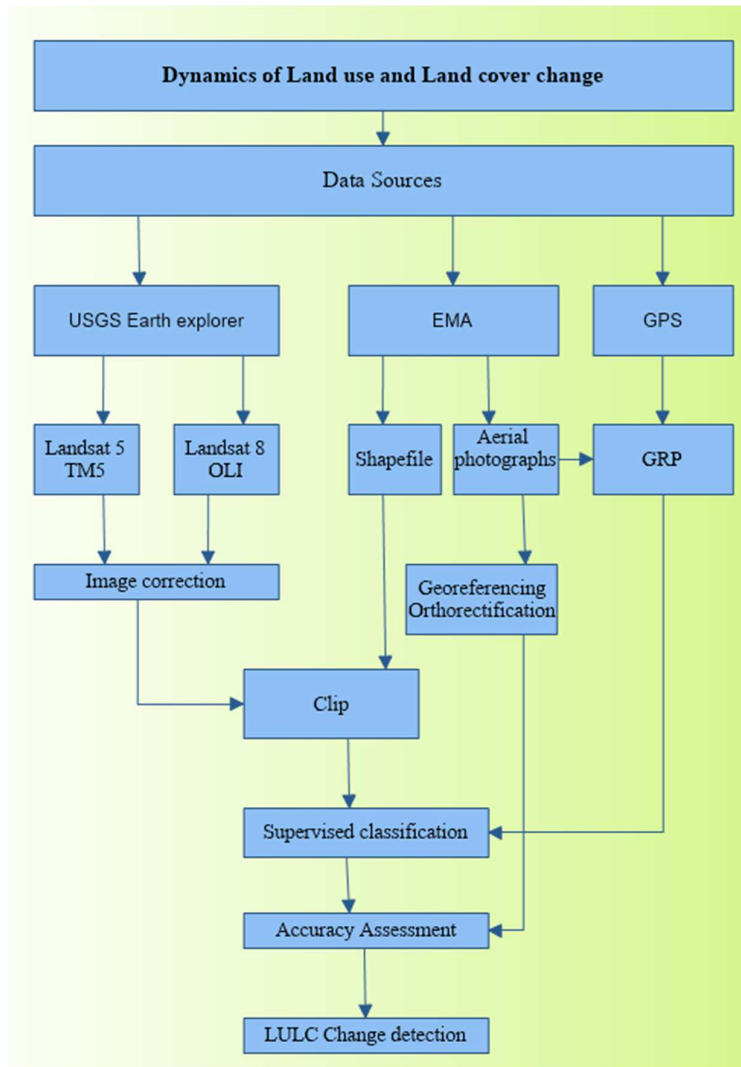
**Dynamics of Land use and Land cover change**

Data Sources

USGS Earth explorer

EMA

GPS

Landsat 5 TM5

Landsat 8 OLI

Shapefile

Aerial photographs

GRP

Image correction

Georeferencing Orthorectification

Clip

Supervised classification

Accuracy Assessment

LULC Change detection